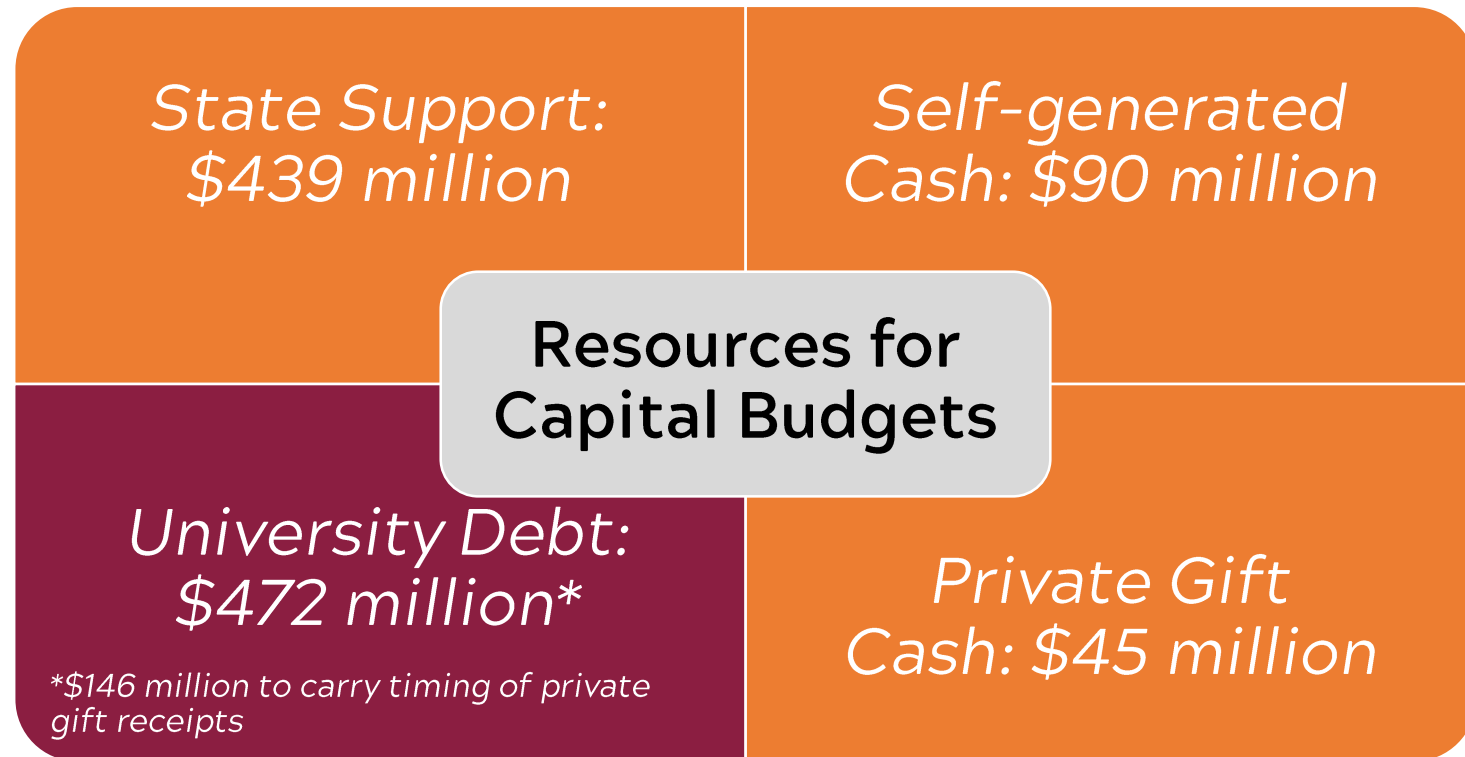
State Support: \$439 million

Self-generated Cash: \$90 million

Resources for Capital Budgets

University Debt: \$472 million*

*\$146 million to carry timing of private gift receipts

Private Gift Cash: \$45 million